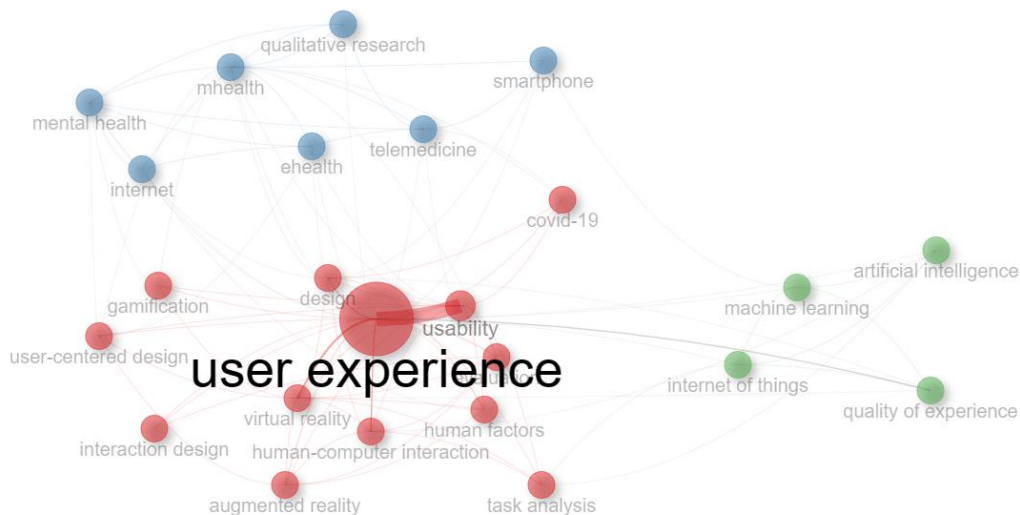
qualitative research
mhealth
smartphone
mental health
ehealth
telemedicine
internet
covid-19
artificial intelligence
gamification
design
machine learning
usability
user-centered design
user experience
internet of things
quality of experience
virtual reality
human factors
interaction design
human-computer interaction
augmented reality
task analysis